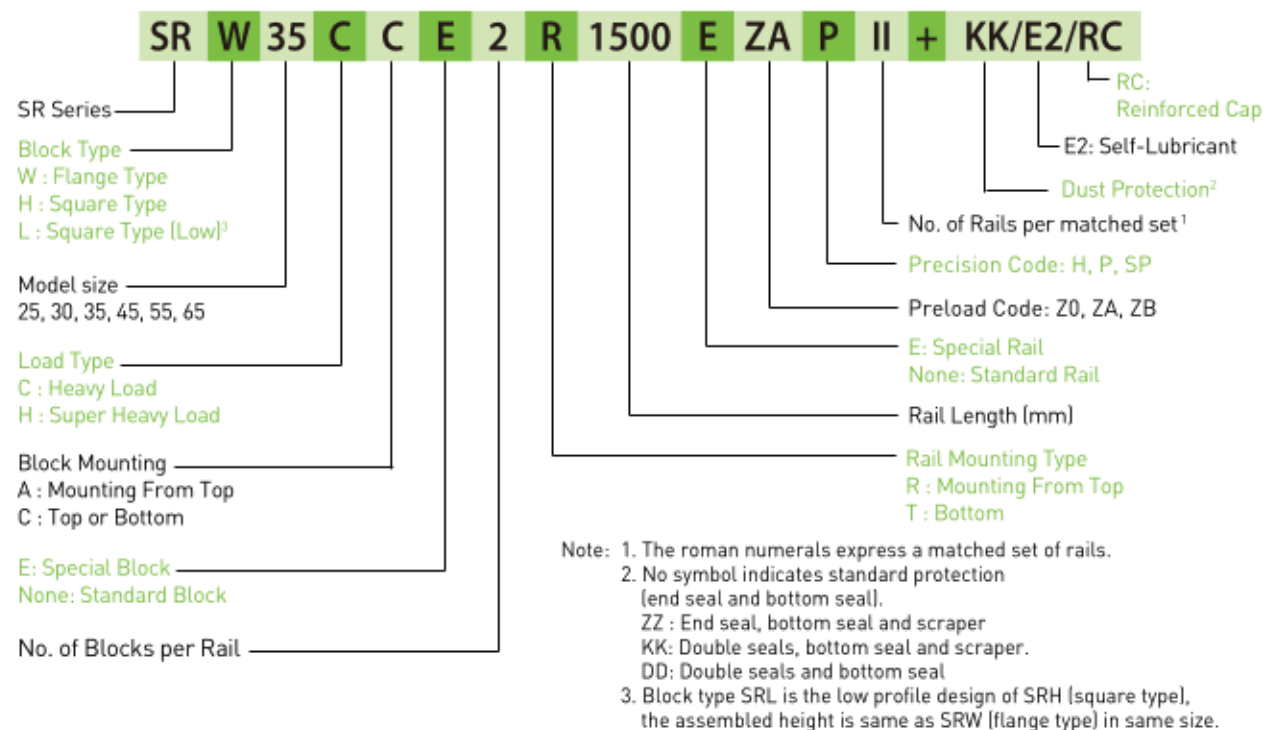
SR W 35 C C E 2 R 1500 E ZA P II + KK/E2/RC

SR Series

Block Type
W : Flange Type
H : Square Type
L : Square Type (Low)$^3$

Model size
25, 30, 35, 45, 55, 65

Load Type
C : Heavy Load
H : Super Heavy Load

Block Mounting
A : Mounting From Top
C : Top or Bottom

E: Special Block
None: Standard Block

No. of Blocks per Rail

RC:
Reinforced Cap

E2: Self-Lubricant

Dust Protection$^2$

No. of Rails per matched set$^1$

Precision Code: H, P, SP

Preload Code: Z0, ZA, ZB

E: Special Rail
None: Standard Rail

Rail Length (mm)

Rail Mounting Type
R : Mounting From Top
T : Bottom

Note: 1. The roman numerals express a matched set of rails.
2. No symbol indicates standard protection (end seal and bottom seal).
ZZ : End seal, bottom seal and scraper
KK: Double seals, bottom seal and scraper.
DD: Double seals and bottom seal
3. Block type SRL is the low profile design of SRH (square type), the assembled height is same as SRW (flange type) in same size.